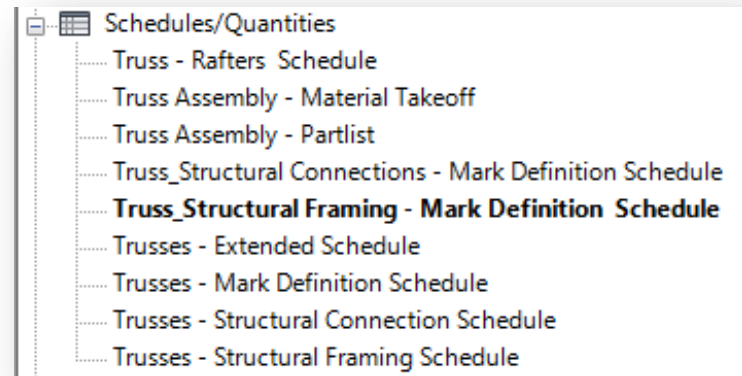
Schedules/Quantities
Truss - Rafters Schedule
Truss Assembly - Material Takeoff
Truss Assembly - Partlist
Truss_Structural Connections - Mark Definition Schedule
Truss_Structural Framing - Mark Definition Schedule
Trusses - Extended Schedule
Trusses - Mark Definition Schedule
Trusses - Structural Connection Schedule
Trusses - Structural Framing Schedule